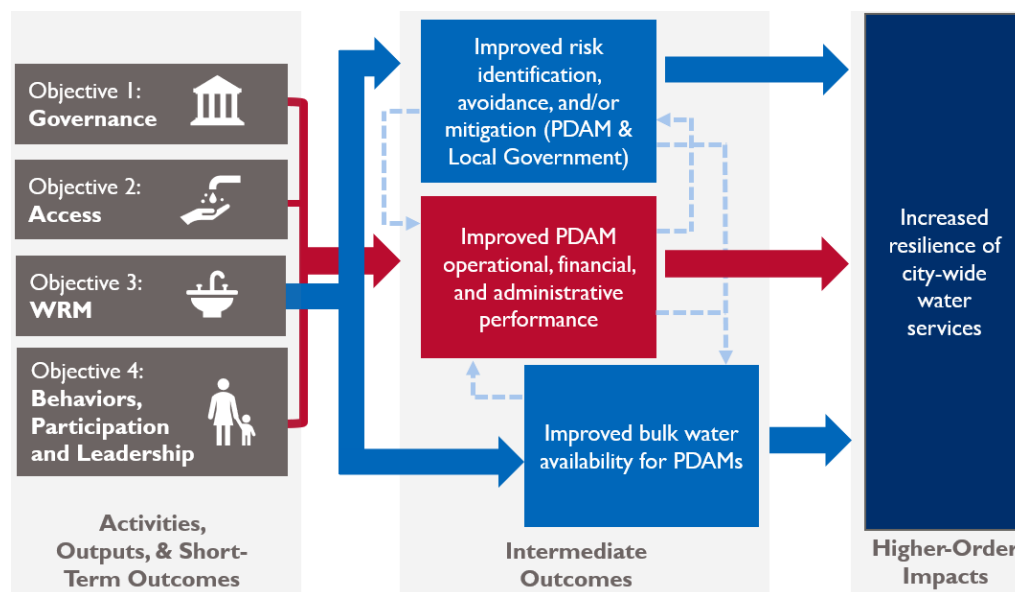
Objective 1:
**Governance**

Objective 2:
**Access**

Objective 3:
**WRM**

Objective 4:
**Behaviors, Participation and Leadership**

Improved risk identification, avoidance, and/or mitigation (PDAM & Local Government)

Improved PDAM operational, financial, and administrative performance

Improved bulk water availability for PDAMs

Increased resilience of city-wide water services

Activities, Outputs, & Short-Term Outcomes

Intermediate Outcomes

Higher-Order Impacts